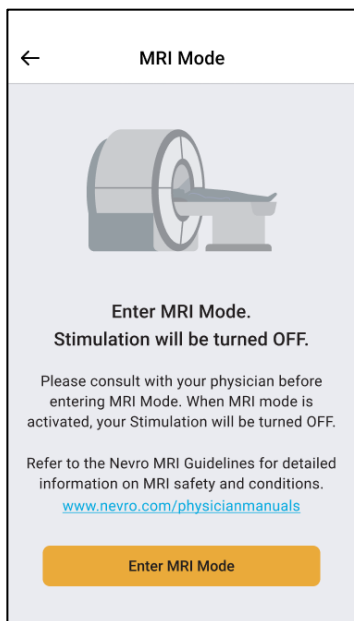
←
MRI Mode

Enter MRI Mode.
Stimulation will be turned OFF.

Please consult with your physician before entering MRI Mode. When MRI mode is activated, your Stimulation will be turned OFF.

Refer to the Nevro MRI Guidelines for detailed information on MRI safety and conditions.
www.nevro.com/physicianmanuals

Enter MRI Mode